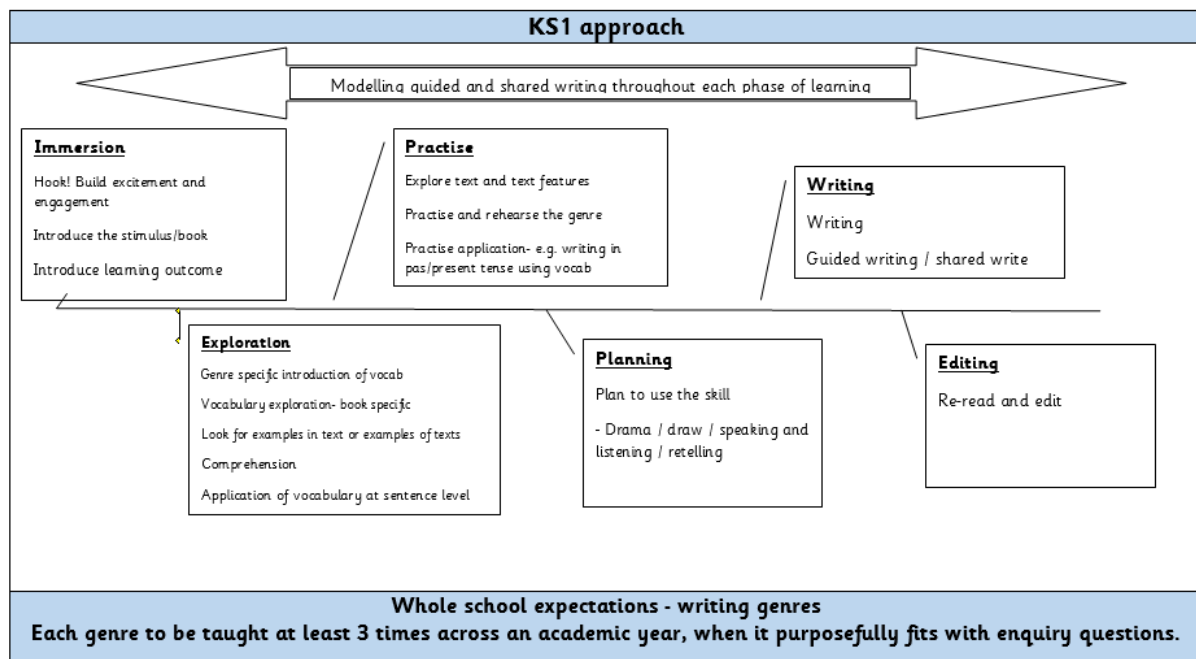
KS1 approach

Modelling guided and shared writing throughout each phase of learning

Immersion

Hook! Build excitement and engagement

Introduce the stimulus/book

Introduce learning outcome

Practise

Explore text and text features

Practise and rehearse the genre

Practise application- e.g. writing in pas/present tense using vocab

Writing

Writing

Guided writing / shared write

Exploration

Genre specific introduction of vocab

Vocabulary exploration- book specific

Look for examples in text or examples of texts

Comprehension

Application of vocabulary at sentence level

Planning

Plan to use the skill

- Drama / draw / speaking and listening / retelling

Editing

Re-read and edit

Whole school expectations - writing genres

Each genre to be taught at least 3 times across an academic year, when it purposefully fits with enquiry questions.